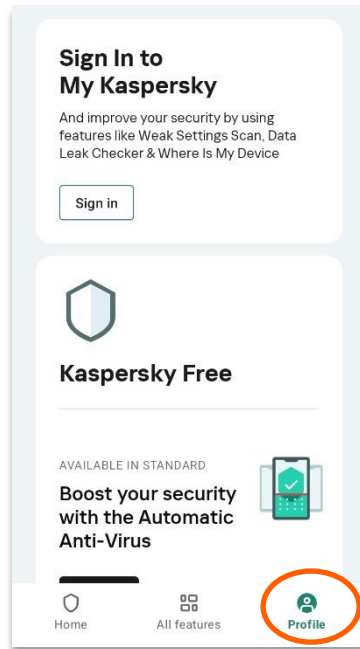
Sign In to
My Kaspersky

And improve your security by using features like Weak Settings Scan, Data Leak Checker & Where Is My Device

Sign in

Kaspersky Free

AVAILABLE IN STANDARD

Boost your security with the Automatic Anti-Virus

Home

All features

Profile